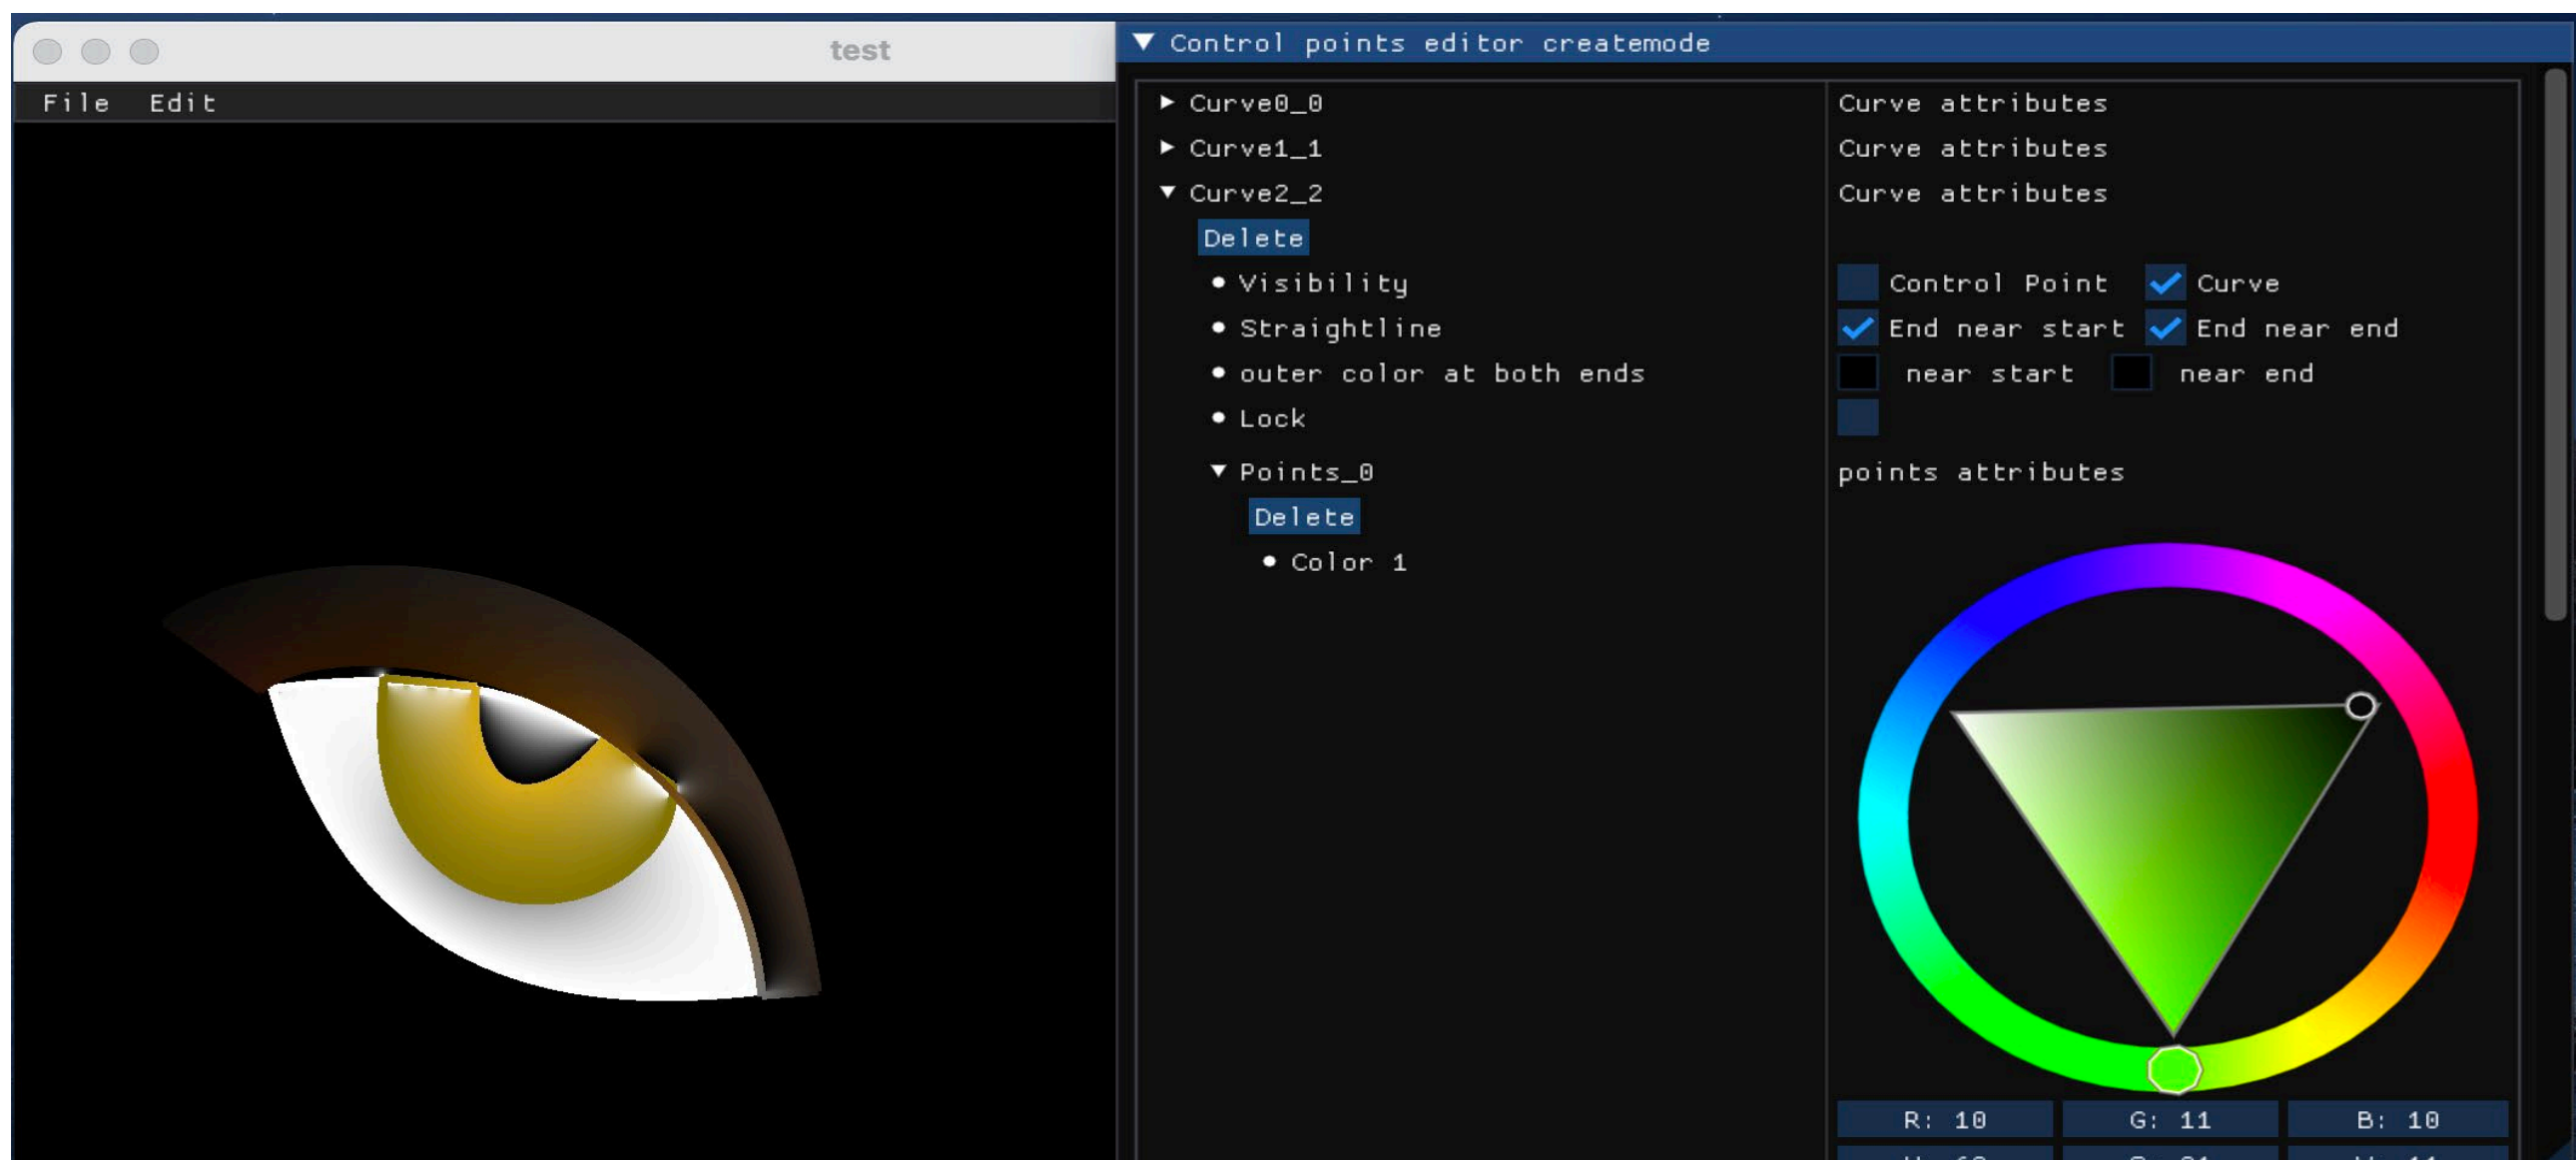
test

File Edit

▼ Control points editor createmode

▶ Curve0_0
▶ Curve1_1
▼ Curve2_2
Delete
• Visibility
• Straightline
• outer color at both ends
• Lock
▼ Points_0
Delete
• Color 1

Curve attributes
Curve attributes
Curve attributes

Control Point Curve
End near start End near end
near start near end

points attributes

R: 10 G: 11 B: 10

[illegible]